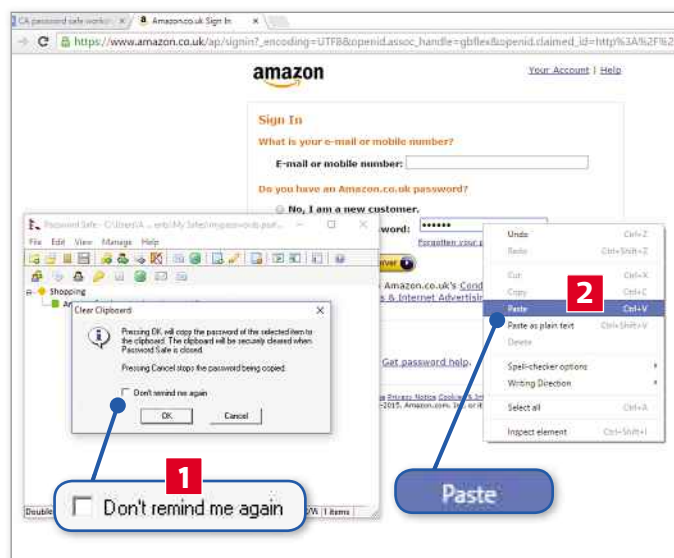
CA password safe worki × Amazon.co.uk Sign In ×

https://www.amazon.co.uk/ap/signin?_encoding=UTF8&openid.assoc_handle=gbflex&openid.claimed_id=http%3A%2F%2

amazon

Your Account | Help

Sign In

What is your e-mail or mobile number?

E-mail or mobile number:

Do you have an Amazon.co.uk password?

No, I am a new customer.

word: ••••••

Forgotten your p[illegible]

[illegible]rver

Amazon.co.uk's Cond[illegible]

s & Internet Advertisin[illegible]

Get password help.

Privacy Notice Cookies & In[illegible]

-2015, Amazon.com, Inc. or its

Password Safe - C:\Users\A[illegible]

File Edit View Manage Help

Shopping

Am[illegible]

Clear Clipboard

Pressing OK will copy the password of the selected item to the clipboard. The clipboard will be securely cleared when Password Safe is closed.

Pressing Cancel stops the password being copied.

Don't remind me again

OK

Cancel

Double

V/W 1 items

Undo Ctrl+Z

Redo Ctrl+Shift+Z

Cut Ctrl+X

Copy Ctrl+C

Paste Ctrl+V

Paste as plain text Ctrl+Shift+V

Delete

Spell-checker options

Writing Direction

Select all Ctrl+A

Inspect element Ctrl+Shift+I

2

1

Don't remind me again

Paste